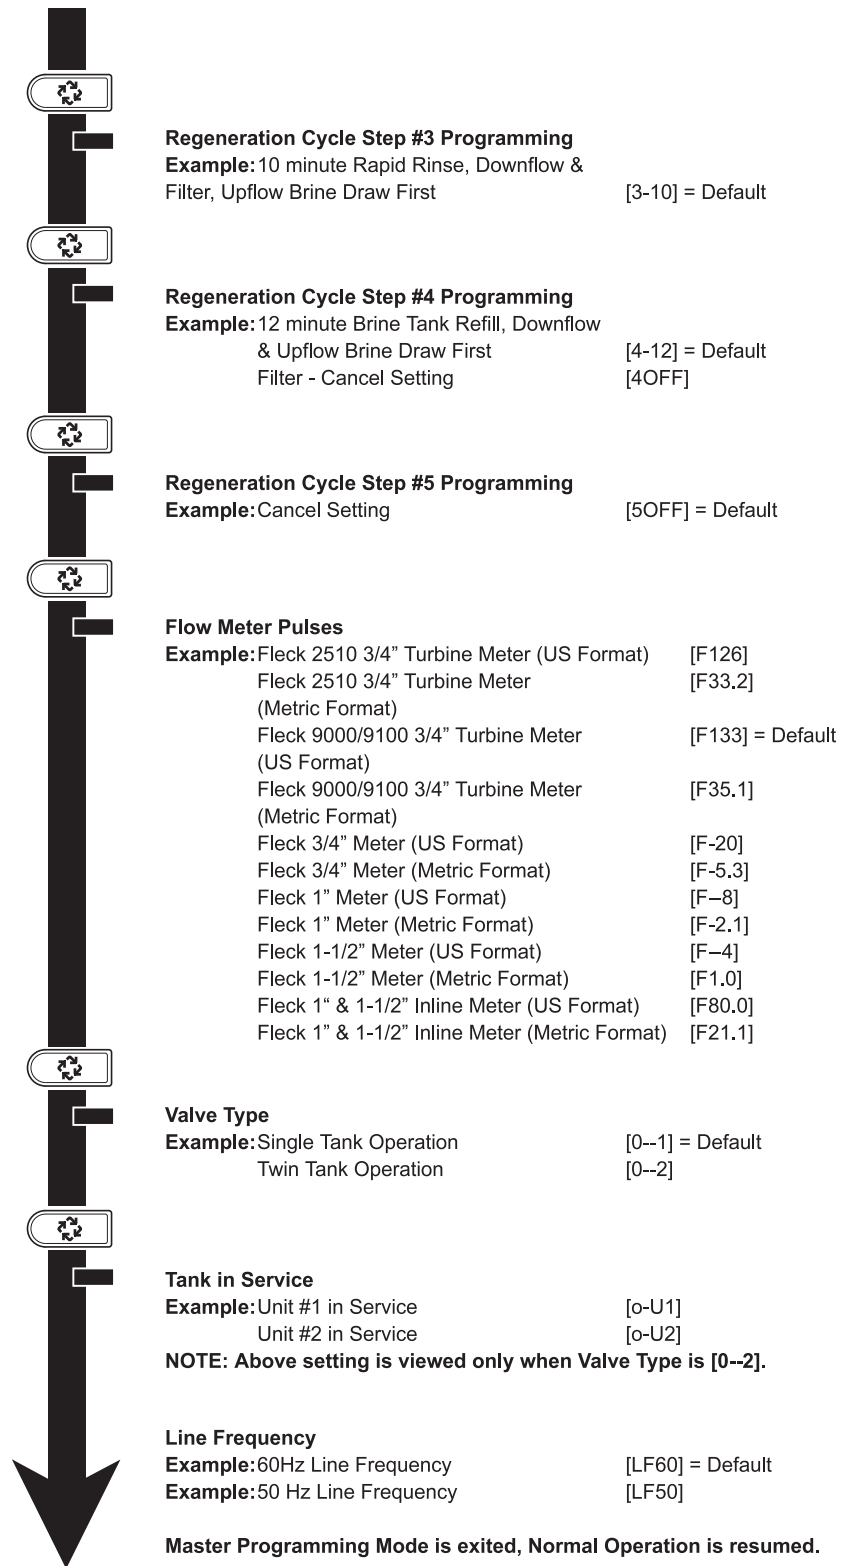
Regeneration Cycle Step #3 Programming
Example: 10 minute Rapid Rinse, Downflow & Filter, Upflow Brine Draw First [3-10] = Default

Regeneration Cycle Step #4 Programming
Example: 12 minute Brine Tank Refill, Downflow & Upflow Brine Draw First [4-12] = Default
Filter - Cancel Setting [4OFF]

Regeneration Cycle Step #5 Programming
Example: Cancel Setting [5OFF] = Default

Flow Meter Pulses
Example: Fleck 2510 3/4" Turbine Meter (US Format) [F126]
Fleck 2510 3/4" Turbine Meter (Metric Format) [F33.2]
Fleck 9000/9100 3/4" Turbine Meter (US Format) [F133] = Default
Fleck 9000/9100 3/4" Turbine Meter (Metric Format) [F35.1]
Fleck 3/4" Meter (US Format) [F-20]
Fleck 3/4" Meter (Metric Format) [F-5.3]
Fleck 1" Meter (US Format) [F–8]
Fleck 1" Meter (Metric Format) [F-2.1]
Fleck 1-1/2" Meter (US Format) [F–4]
Fleck 1-1/2" Meter (Metric Format) [F1.0]
Fleck 1" & 1-1/2" Inline Meter (US Format) [F80.0]
Fleck 1" & 1-1/2" Inline Meter (Metric Format) [F21.1]

Valve Type
Example: Single Tank Operation [0--1] = Default
Twin Tank Operation [0--2]

Tank in Service
Example: Unit #1 in Service [o-U1]
Unit #2 in Service [o-U2]
NOTE: Above setting is viewed only when Valve Type is [0--2].

Line Frequency
Example: 60Hz Line Frequency [LF60] = Default
Example: 50 Hz Line Frequency [LF50]

Master Programming Mode is exited, Normal Operation is resumed.